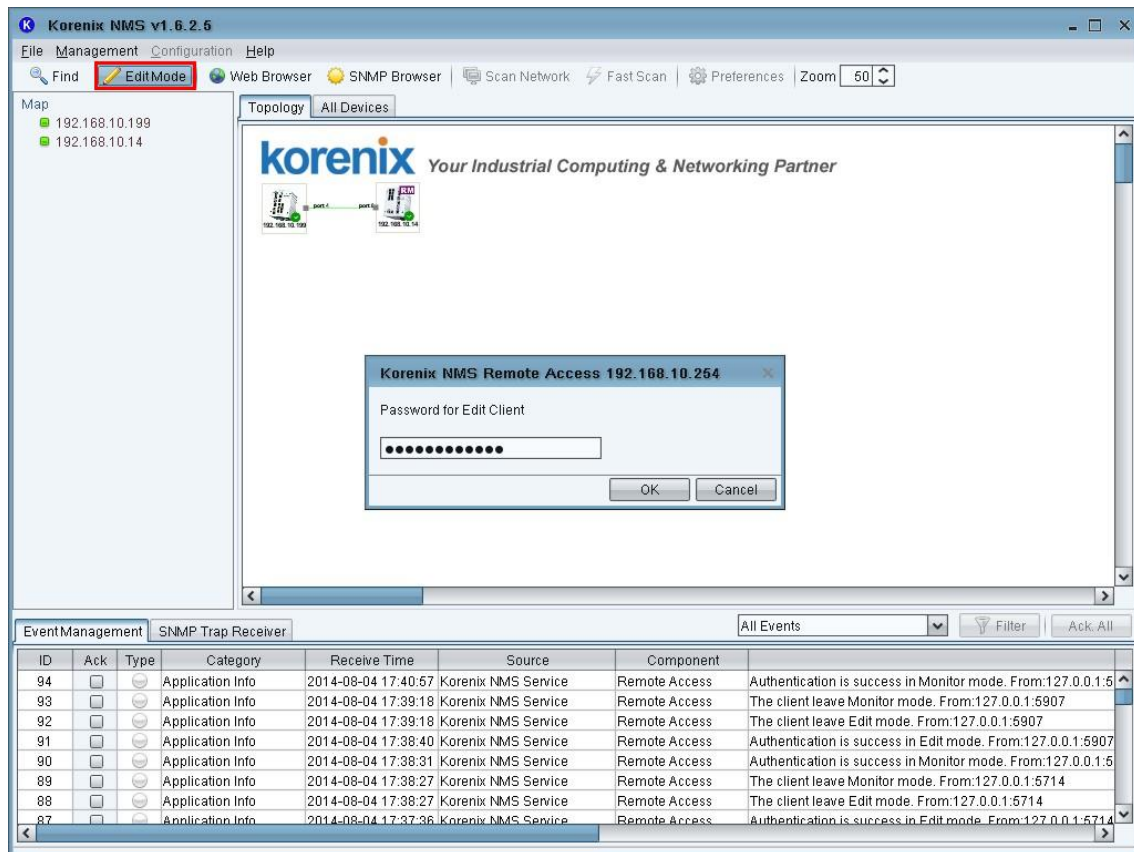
Korenix NMS v1.6.2.6

File Management Configuration Help

Find Edit Mode Web Browser SNMP Browser Scan Network Fast Scan Preferences Zoom 50

Map
192.168.10.199
192.168.10.14

Topology All Devices

korenix Your Industrial Computing & Networking Partner

192.168.10.199 port 4 port 6 192.168.10.14

Korenix NMS Remote Access 192.168.10.254

Password for Edit Client

••••••••••••

OK Cancel

Event Management SNMP Trap Receiver

All Events Filter Ack. All

| ID | Ack | Type | Category | Receive Time | Source | Component | |
|---|---|---|---|---|---|---|---|
| 94 | | | Application Info | 2014-08-04 17:40:57 | Korenix NMS Service | Remote Access | Authentication is success in Monitor mode. From:127.0.0.1:5 |
| 93 | | | Application Info | 2014-08-04 17:39:18 | Korenix NMS Service | Remote Access | The client leave Monitor mode. From:127.0.0.1:5907 |
| 92 | | | Application Info | 2014-08-04 17:39:18 | Korenix NMS Service | Remote Access | The client leave Edit mode. From:127.0.0.1:5907 |
| 91 | | | Application Info | 2014-08-04 17:38:40 | Korenix NMS Service | Remote Access | Authentication is success in Edit mode. From:127.0.0.1:5907 |
| 90 | | | Application Info | 2014-08-04 17:38:31 | Korenix NMS Service | Remote Access | Authentication is success in Monitor mode. From:127.0.0.1:5 |
| 89 | | | Application Info | 2014-08-04 17:38:27 | Korenix NMS Service | Remote Access | The client leave Monitor mode. From:127.0.0.1:5714 |
| 88 | | | Application Info | 2014-08-04 17:38:27 | Korenix NMS Service | Remote Access | The client leave Edit mode. From:127.0.0.1:5714 |
| 87 | | | Application Info | 2014-08-04 17:37:36 | Korenix NMS Service | Remote Access | Authentication is success in Edit mode. From:127.0.0.1:5714 |